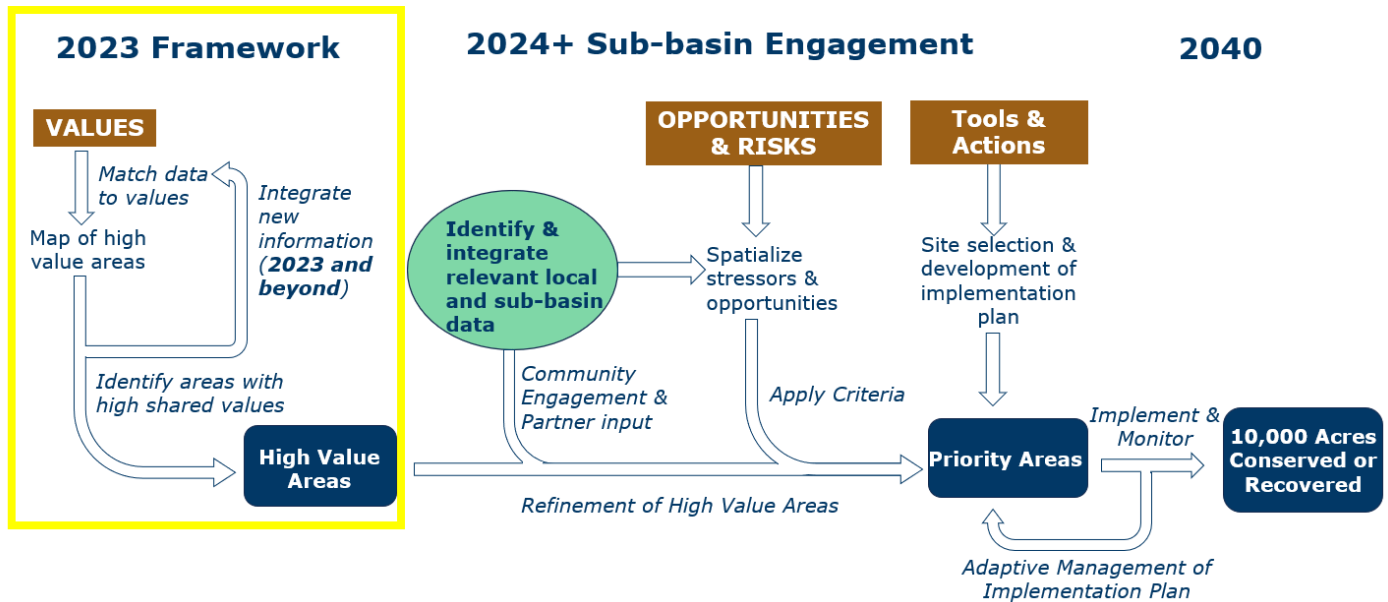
2023 Framework

2024+ Sub-basin Engagement

2040

VALUES

Match data to values

Integrate new information (**2023 and beyond**)

Map of high value areas

Identify areas with high shared values

High Value Areas

Identify & integrate relevant local and sub-basin data

OPPORTUNITIES & RISKS

Spatialize stressors & opportunities

Tools & Actions

Site selection & development of implementation plan

Community Engagement & Partner input

Apply Criteria

Priority Areas

Implement & Monitor

10,000 Acres Conserved or Recovered

Refinement of High Value Areas

Adaptive Management of Implementation Plan